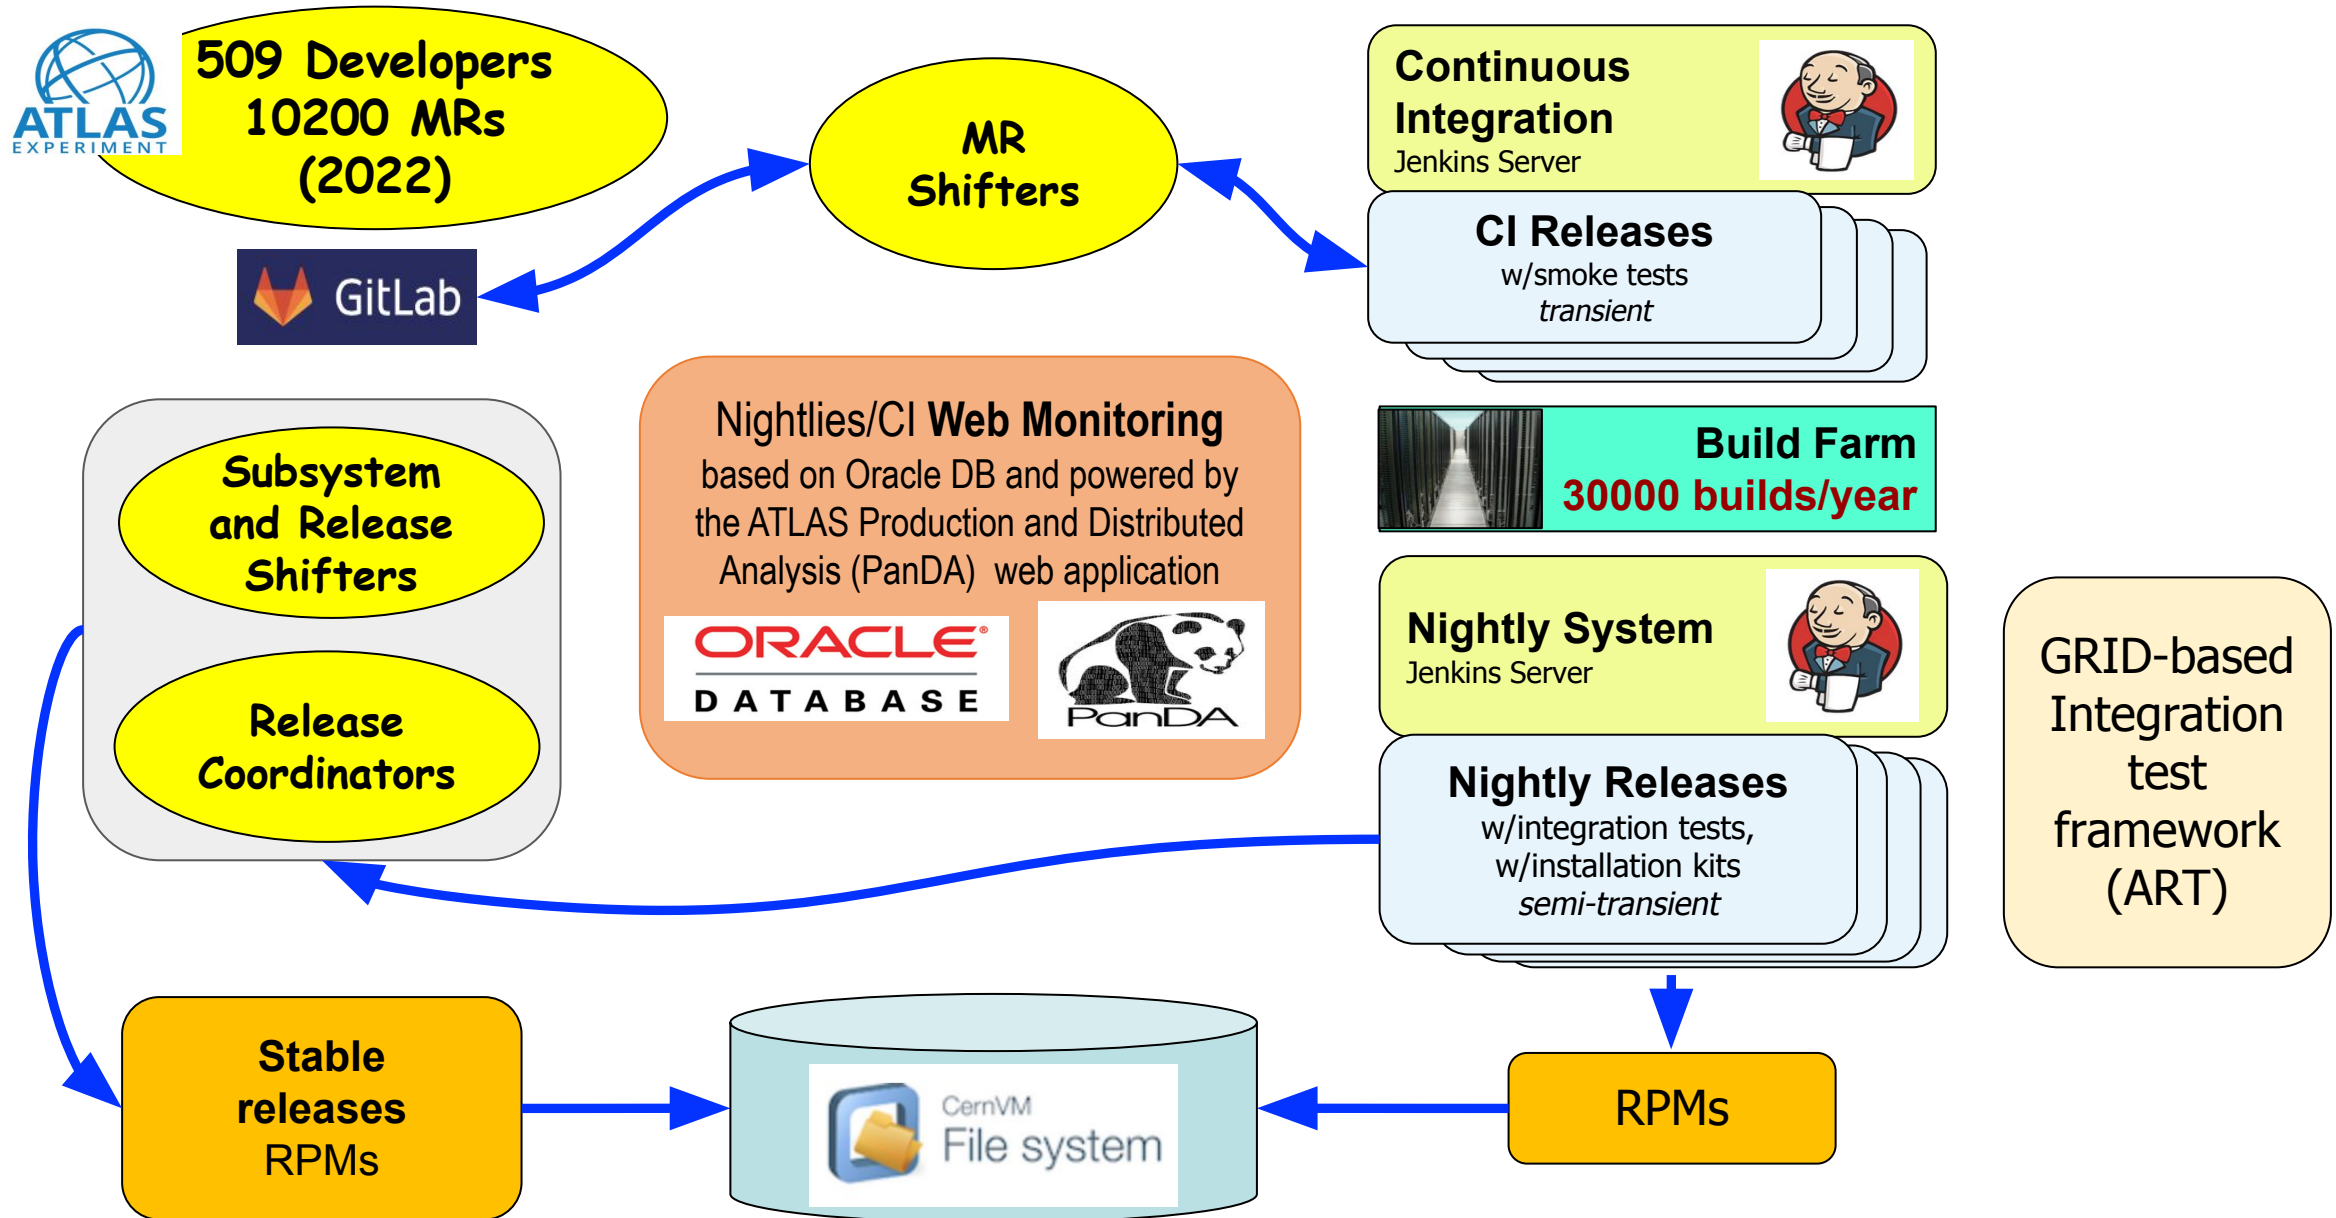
ATLAS
EXPERIMENT

509 Developers
10200 MRs
(2022)

MR
Shifters

Continuous
Integration
Jenkins Server

CI Releases
w/smoke tests
*transient*

GitLab

Nightlies/CI **Web Monitoring**
based on Oracle DB and powered by the ATLAS Production and Distributed Analysis (PanDA) web application

ORACLE
DATABASE

PanDA

Build Farm
30000 builds/year

Subsystem
and Release
Shifters

Release
Coordinators

Nightly System
Jenkins Server

GRID-based
Integration
test
framework
(ART)

Nightly Releases
w/integration tests,
w/installation kits
*semi-transient*

Stable
releases
RPMs

CernVM
File system

RPMs